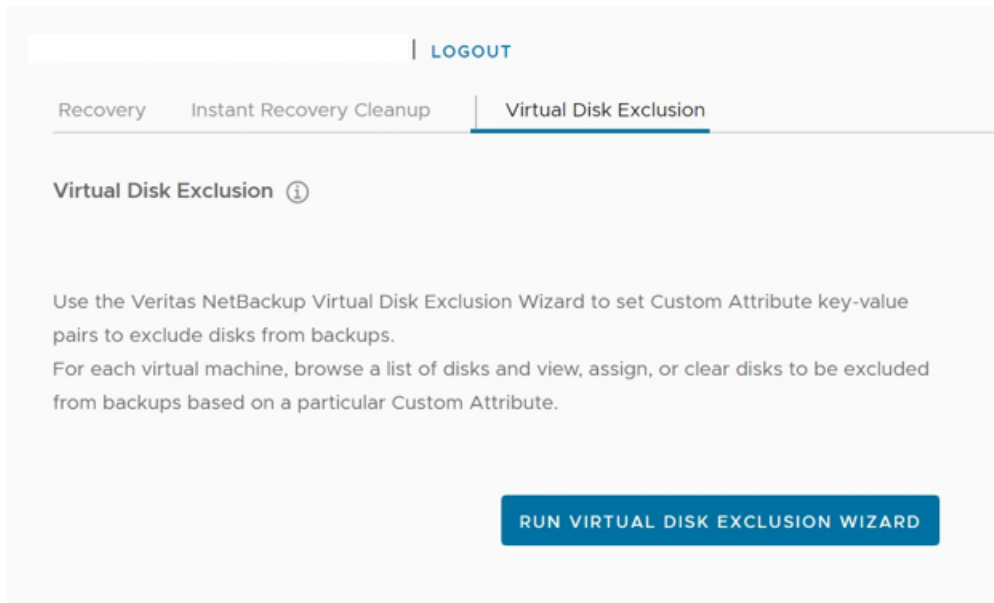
| LOGOUT

Recovery Instant Recovery Cleanup Virtual Disk Exclusion

Virtual Disk Exclusion ⓘ

Use the Veritas NetBackup Virtual Disk Exclusion Wizard to set Custom Attribute key-value pairs to exclude disks from backups.
For each virtual machine, browse a list of disks and view, assign, or clear disks to be excluded from backups based on a particular Custom Attribute.

RUN VIRTUAL DISK EXCLUSION WIZARD